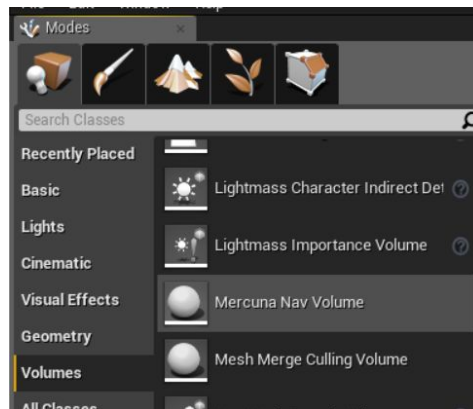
Modes

Search Classes

Recently Placed
Basic
Lights
Cinematic
Visual Effects
Geometry
Volumes
All Classes

Lightmass Character Indirect Det
Lightmass Importance Volume
Mercuna Nav Volume
Mesh Merge Culling Volume